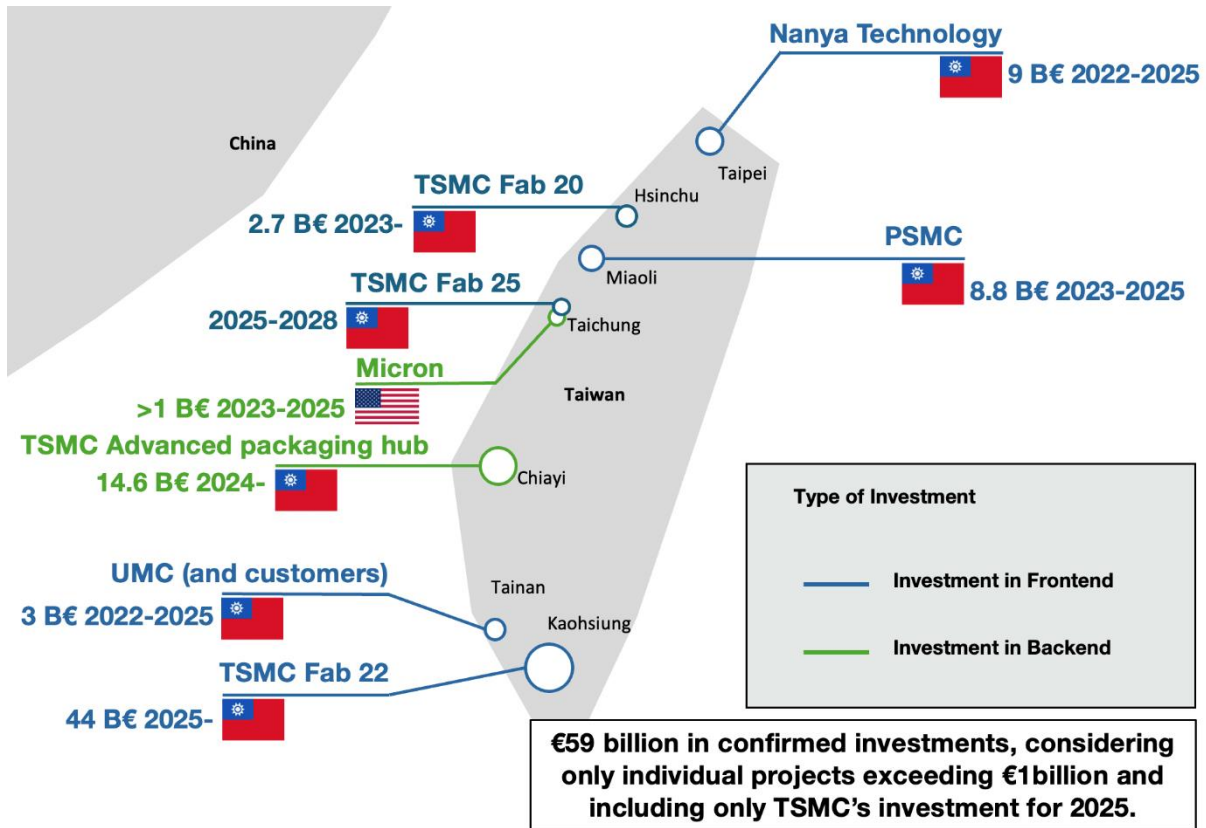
China

Nanya Technology
9 B€ 2022-2025

Taipei

TSMC Fab 20
2.7 B€ 2023-

Hsinchu

PSMC
8.8 B€ 2023-2025

Miaoli

TSMC Fab 25
2025-2028

Taichung

Micron
>1 B€ 2023-2025

Taiwan

TSMC Advanced packaging hub
14.6 B€ 2024-

Chiayi

Type of Investment

Investment in Frontend

Investment in Backend

UMC (and customers)
3 B€ 2022-2025

Tainan

Kaohsiung

TSMC Fab 22
44 B€ 2025-

€59 billion in confirmed investments, considering only individual projects exceeding €1billion and including only TSMC's investment for 2025.